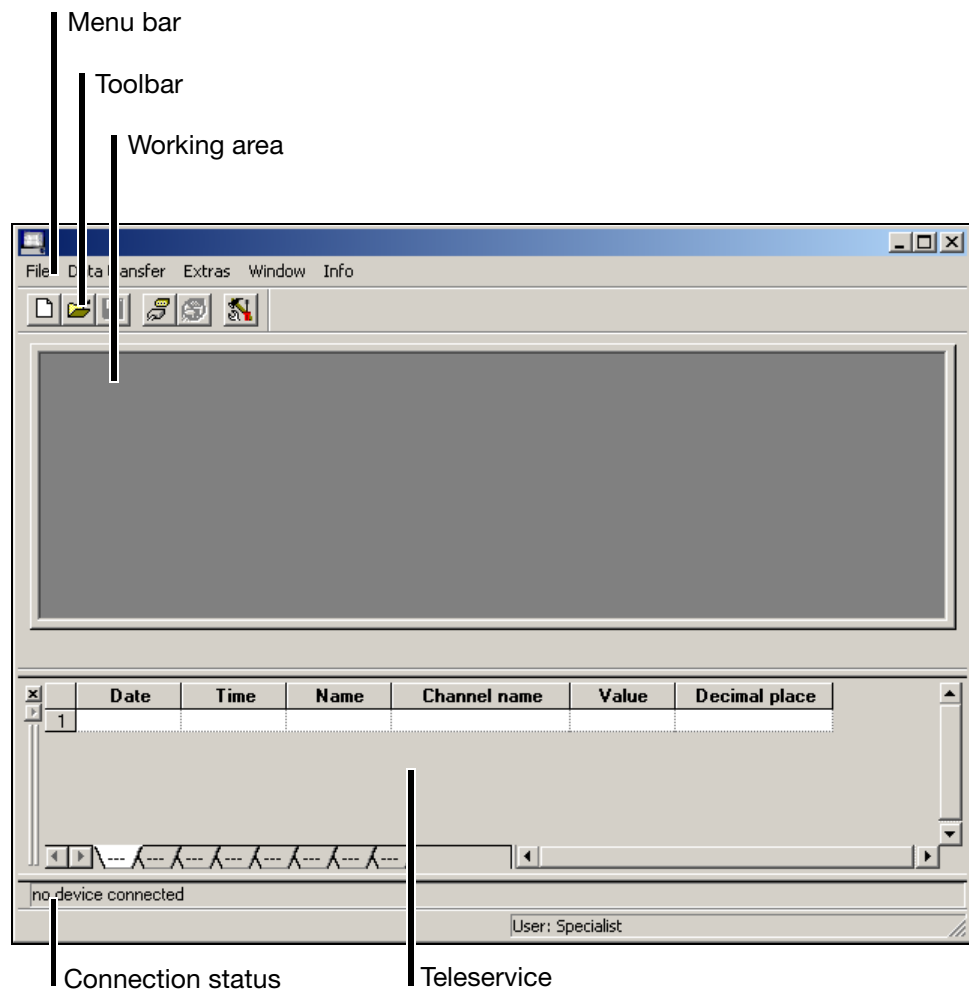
Menu bar

Toolbar

Working area

File Data transfer Extras Window Info

| | Date | Time | Name | Channel name | Value | Decimal place |
|---|---|---|---|---|---|---|
| 1 | | | | | | |

--- --- --- --- --- --- --- ---

no device connected

User: Specialist

Connection status

Teleservice